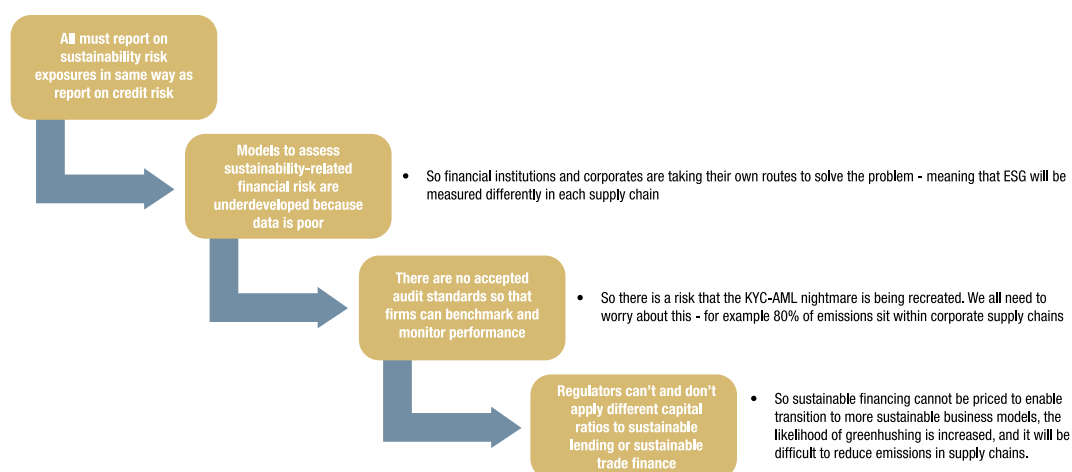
All must report on sustainability risk exposures in same way as report on credit risk

Models to assess sustainability-related financial risk are underdeveloped because data is poor

• So financial institutions and corporates are taking their own routes to solve the problem - meaning that ESG will be measured differently in each supply chain

There are no accepted audit standards so that firms can benchmark and monitor performance

• So there is a risk that the KYC-AML nightmare is being recreated. We all need to worry about this - for example 80% of emissions sit within corporate supply chains

Regulators can't and don't apply different capital ratios to sustainable lending or sustainable trade finance

• So sustainable financing cannot be priced to enable transition to more sustainable business models, the likelihood of greenhushing is increased, and it will be difficult to reduce emissions in supply chains.